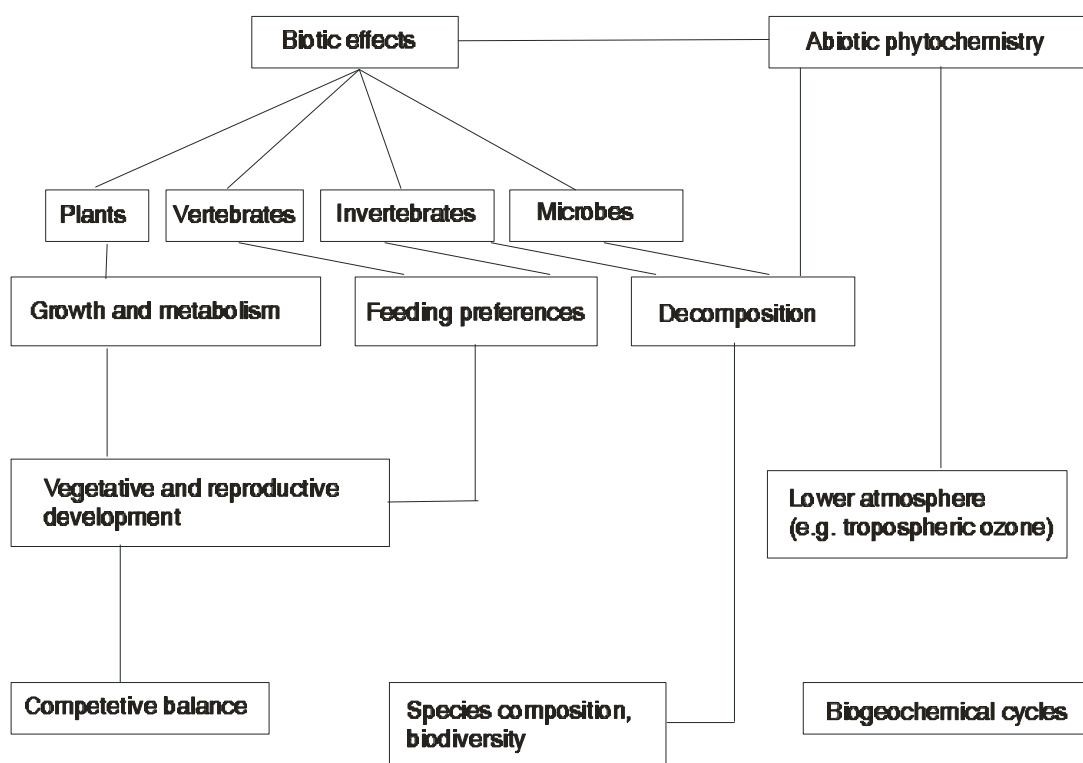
Biotic effects

Abiotic phytochemistry

Plants

Vertebrates

Invertebrates

Microbes

Growth and metabolism

Feeding preferences

Decomposition

Vegetative and reproductive development

Lower atmosphere (e.g. tropospheric ozone)

Competetive balance

Species composition, biodiversity

Biogeochemical cycles